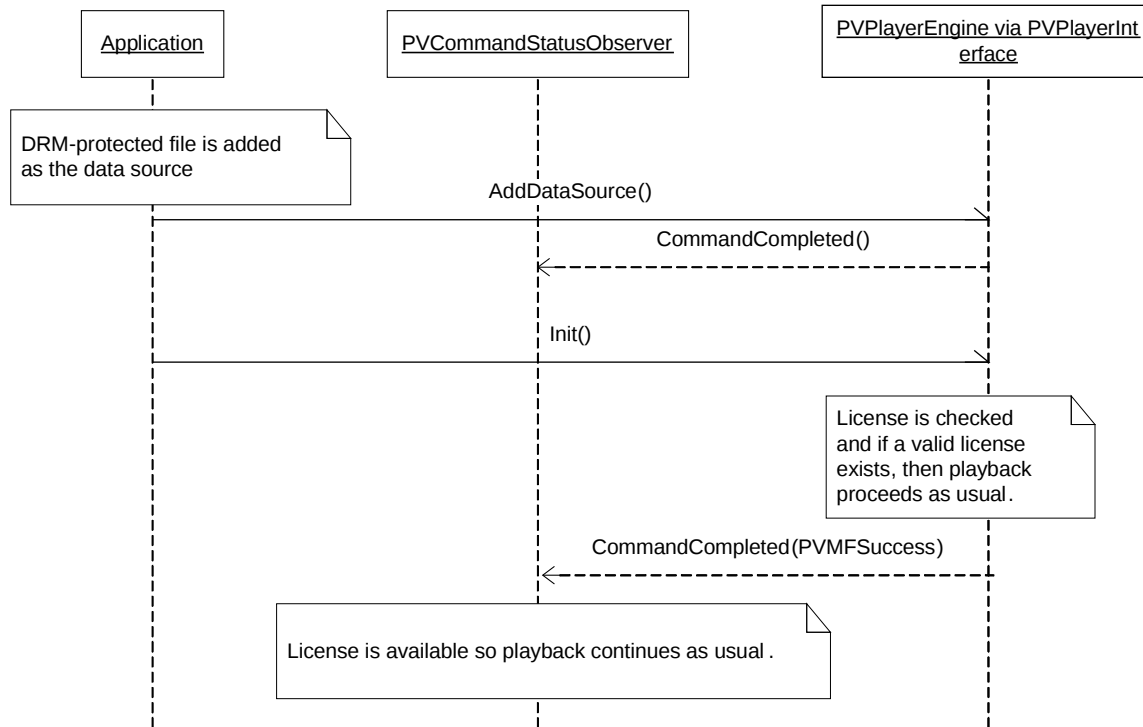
Application

PVCommandStatusObserver

PVPlayerEngine via PVPlayerInterface

DRM-protected file is added as the data source

AddDataSource()

CommandCompleted()

Init()

License is checked and if a valid license exists, then playback proceeds as usual.

CommandCompleted(PVMFSuccess)

License is available so playback continues as usual.